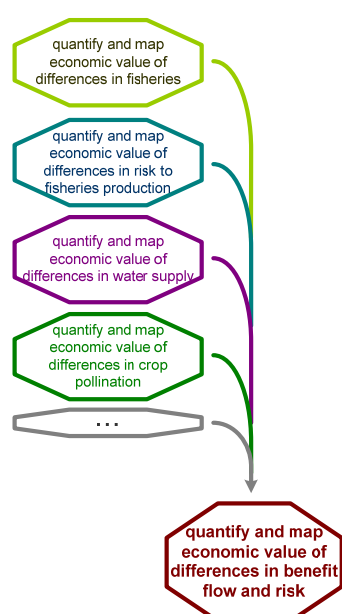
quantify and map economic value of differences in fisheries

quantify and map economic value of differences in risk to fisheries production

quantify and map economic value of differences in water supply

quantify and map economic value of differences in crop pollination

...

quantify and map economic value of differences in benefit flow and risk